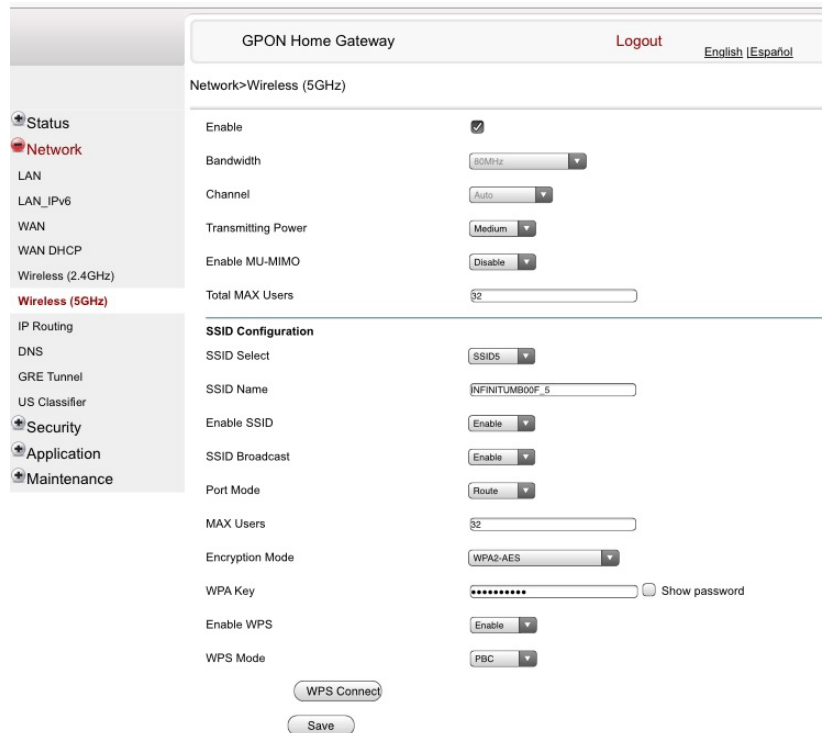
GPON Home Gateway

Logout

English |Español

Network>Wireless (5GHz)

Status
Network
LAN
LAN_IPv6
WAN
WAN DHCP
Wireless (2.4GHz)
Wireless (5GHz)
IP Routing
DNS
GRE Tunnel
US Classifier
Security
Application
Maintenance

Enable

Bandwidth 80MHz

Channel Auto

Transmitting Power Medium

Enable MU-MIMO Disable

Total MAX Users 32

SSID Configuration

SSID Select SSID5

SSID Name INFINITUMB00F_5

Enable SSID Enable

SSID Broadcast Enable

Port Mode Route

MAX Users 32

Encryption Mode WPA2-AES

WPA Key •••••••••• Show password

Enable WPS Enable

WPS Mode PBC

WPS Connect

Save